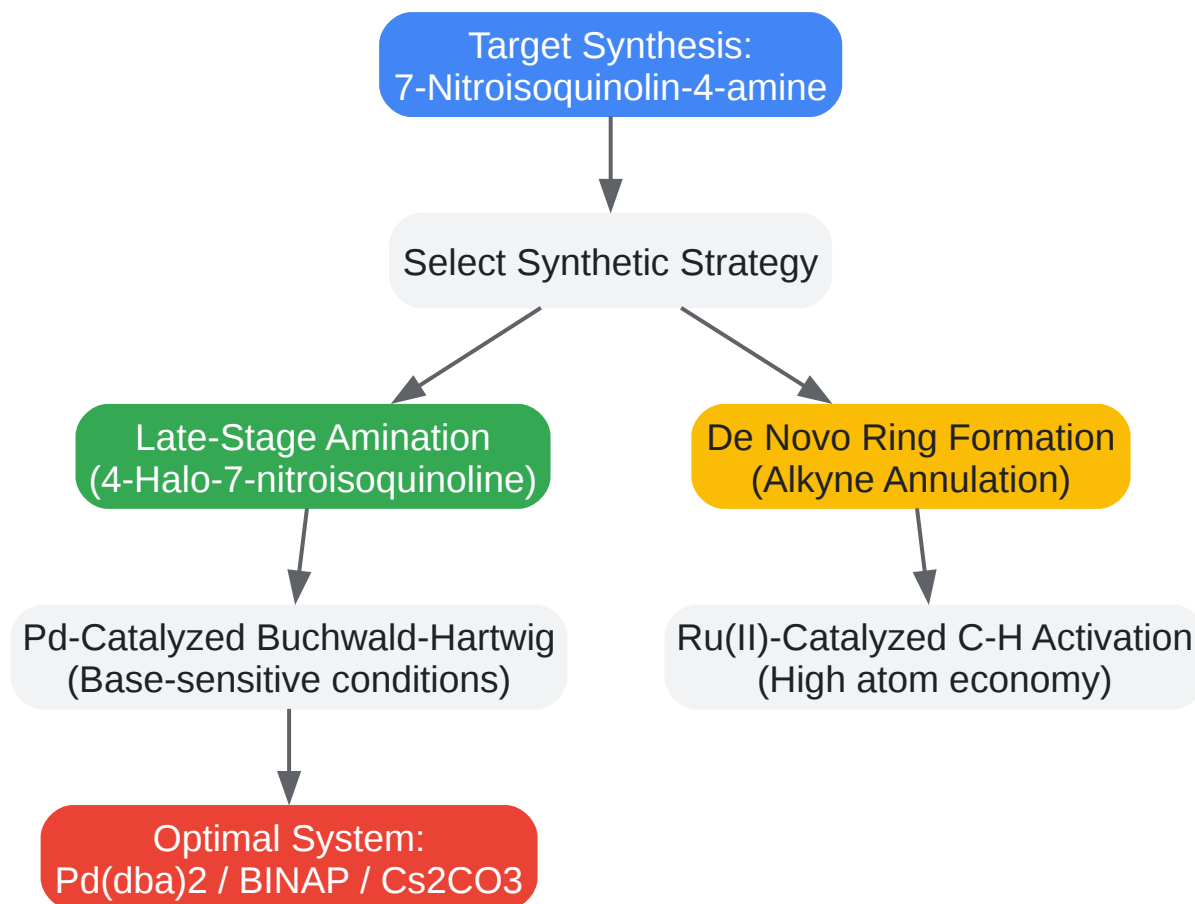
Target Synthesis:
7-Nitroisoquinolin-4-amine

Select Synthetic Strategy

Late-Stage Amination
(4-Halo-7-nitroisoquinoline)

De Novo Ring Formation
(Alkyne Annulation)

Pd-Catalyzed Buchwald-Hartwig
(Base-sensitive conditions)

Ru(II)-Catalyzed C-H Activation
(High atom economy)

Optimal System:
Pd(dba)2 / BINAP / Cs2CO3